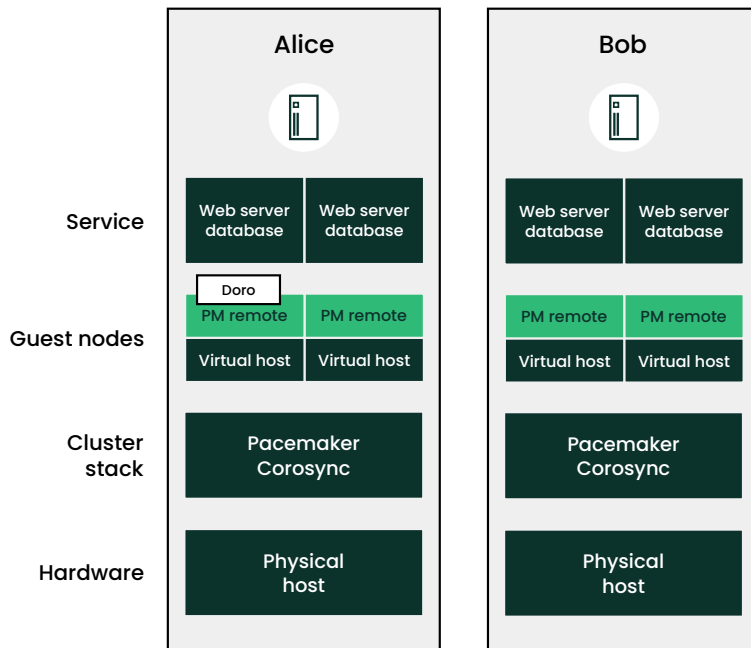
Service

Guest nodes

Cluster stack

Hardware

Alice

Web server database

Web server database

Doro

PM remote

PM remote

Virtual host

Virtual host

Pacemaker Corosync

Physical host

Bob

Web server database

Web server database

PM remote

PM remote

Virtual host

Virtual host

Pacemaker Corosync

Physical host